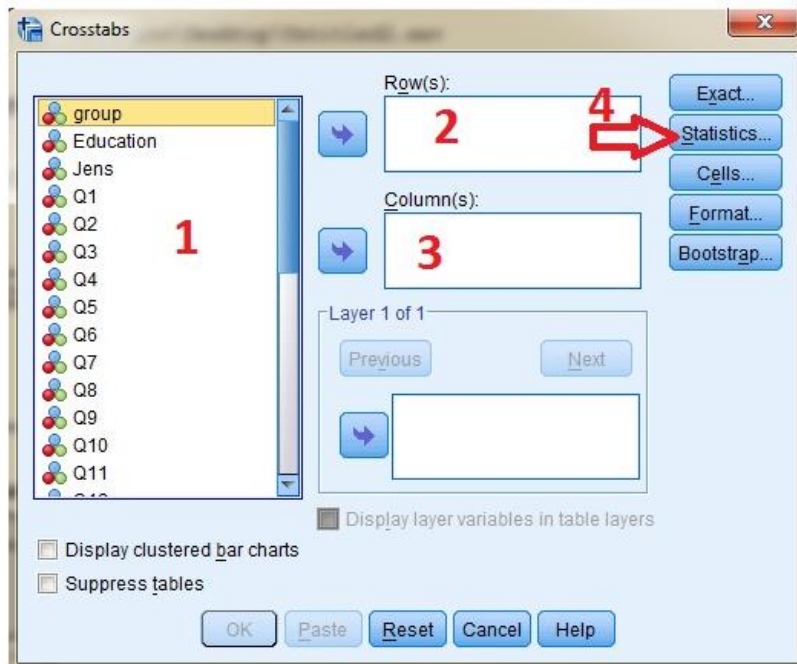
Crosstabs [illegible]

group
Education
Jens
Q1
Q2
Q3
Q4
Q5
Q6
Q7
Q8
Q9
Q10
Q11

1

Row(s):
2

Column(s):
3

Layer 1 of 1
Previous
Next

Display layer variables in table layers

4
Exact...
Statistics...
Cells...
Format...
Bootstrap...

Display clustered bar charts
Suppress tables

OK
Paste
Reset
Cancel
Help